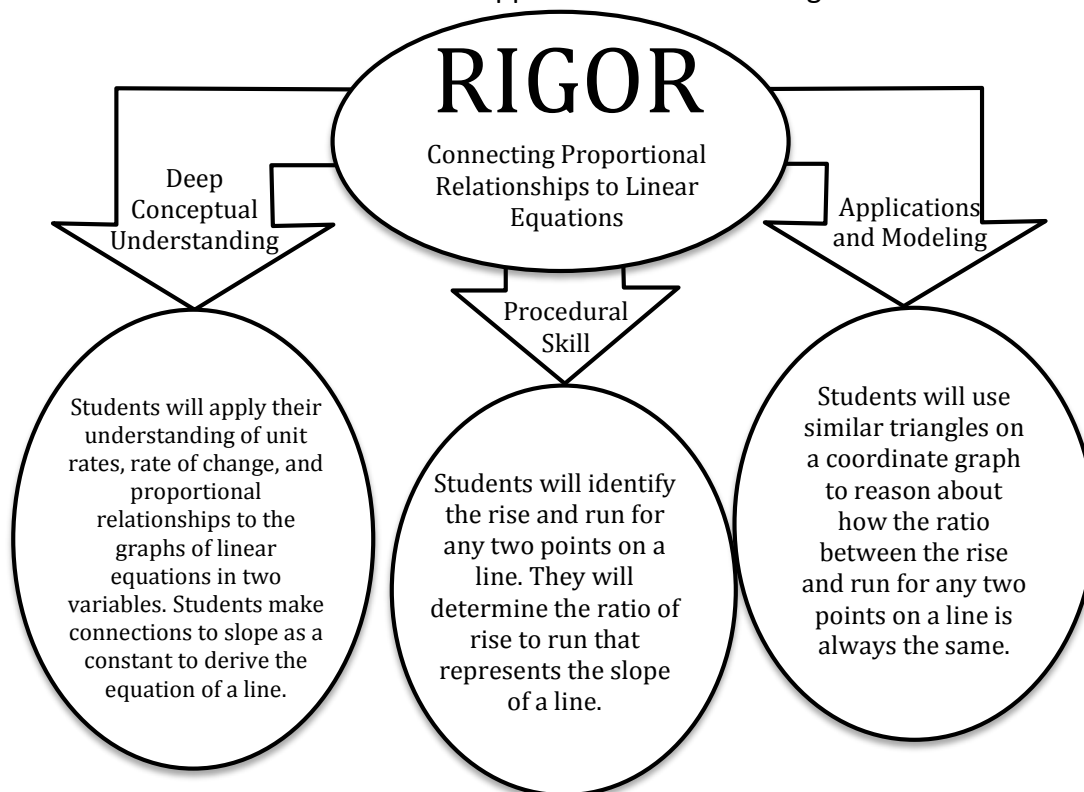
RIGOR

Connecting Proportional Relationships to Linear Equations

Deep Conceptual Understanding

Procedural Skill

Applications and Modeling

Students will apply their understanding of unit rates, rate of change, and proportional relationships to the graphs of linear equations in two variables. Students make connections to slope as a constant to derive the equation of a line.

Students will identify the rise and run for any two points on a line. They will determine the ratio of rise to run that represents the slope of a line.

Students will use similar triangles on a coordinate graph to reason about how the ratio between the rise and run for any two points on a line is always the same.